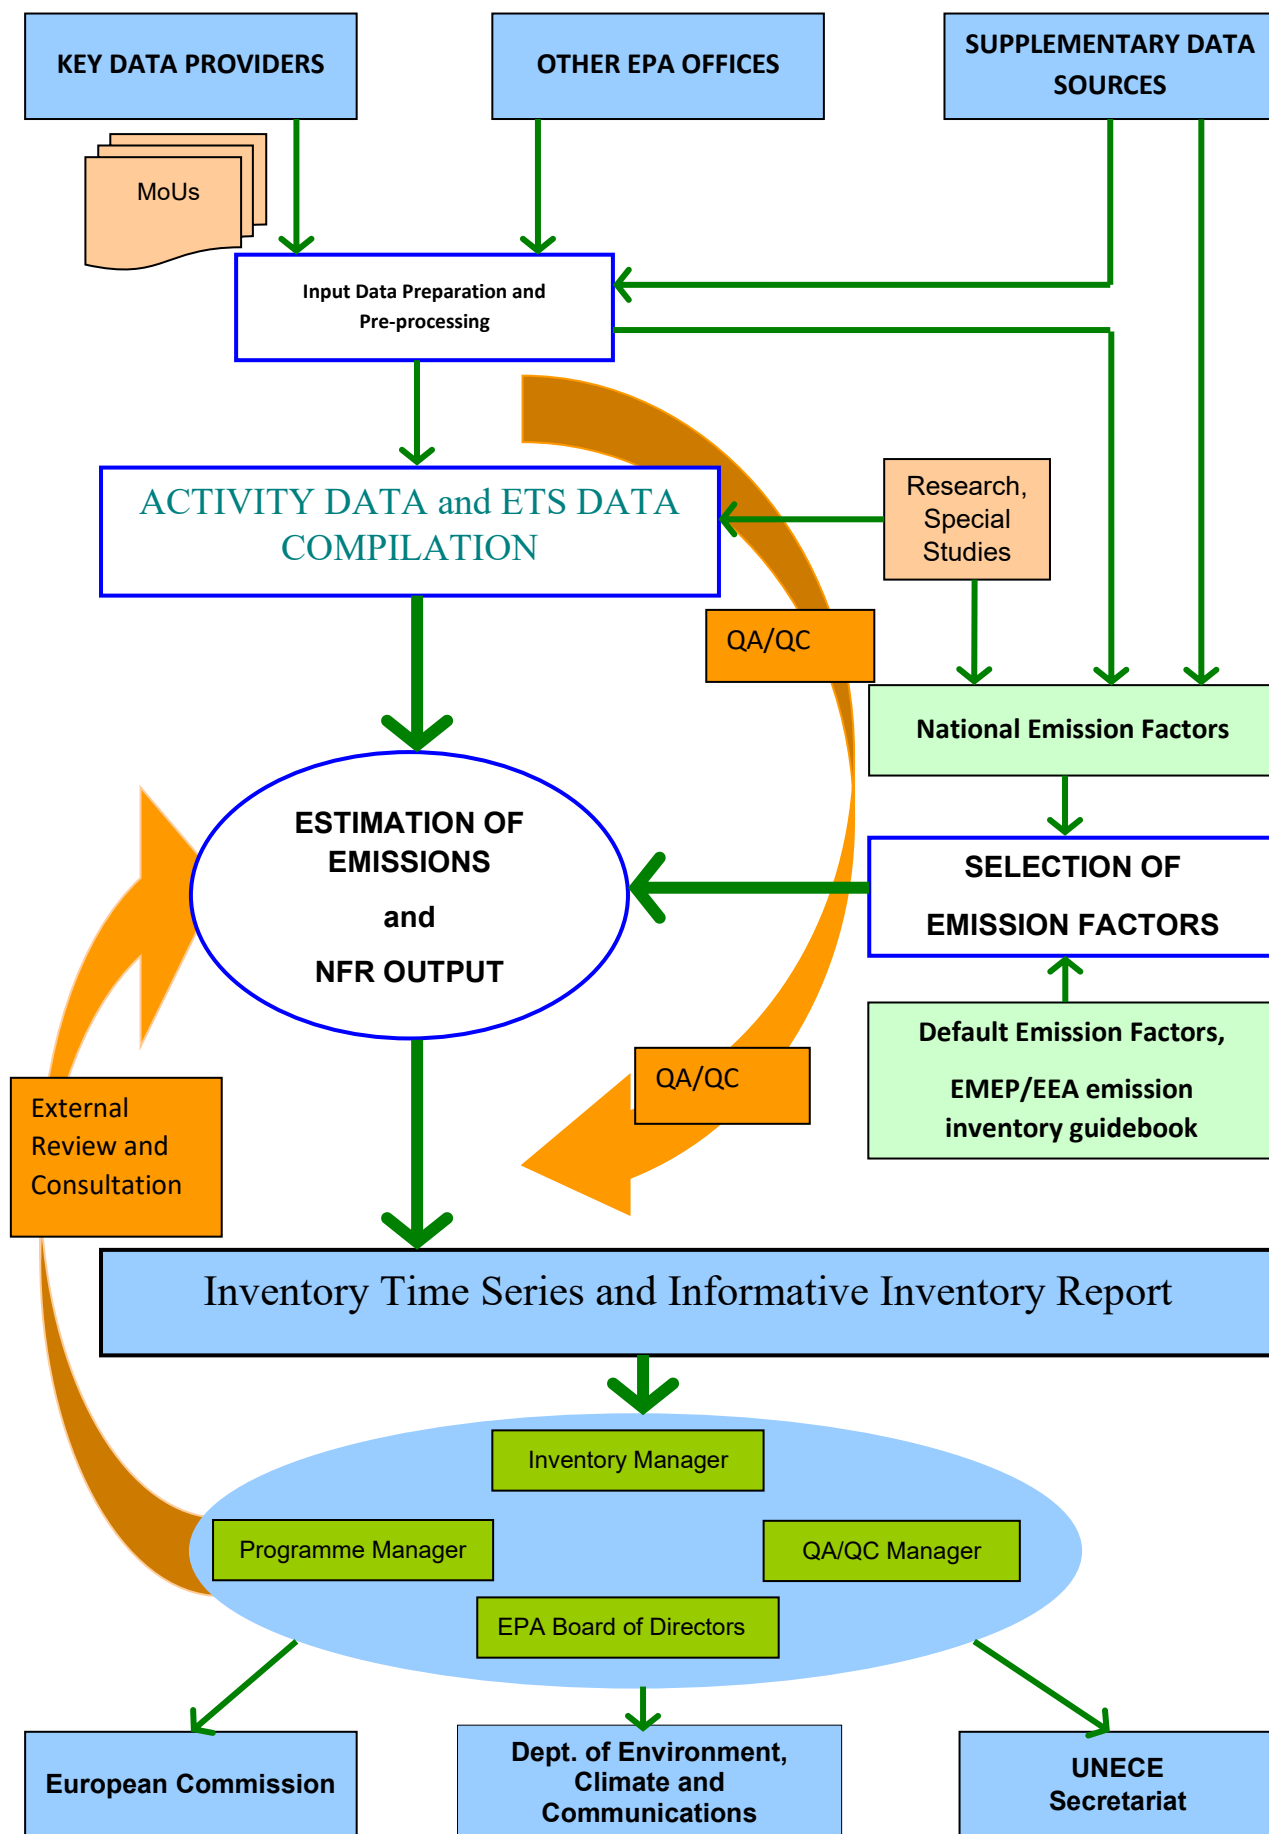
KEY DATA PROVIDERS

OTHER EPA OFFICES

SUPPLEMENTARY DATA SOURCES

MoUs

Input Data Preparation and Pre-processing

ACTIVITY DATA and ETS DATA COMPILATION

Research, Special Studies

QA/QC

National Emission Factors

ESTIMATION OF EMISSIONS

and

NFR OUTPUT

SELECTION OF EMISSION FACTORS

Default Emission Factors,

EMEP/EEA emission inventory guidebook

QA/QC

External Review and Consultation

Inventory Time Series and Informative Inventory Report

Inventory Manager

Programme Manager

QA/QC Manager

EPA Board of Directors

European Commission

Dept. of Environment, Climate and Communications

UNECE Secretariat